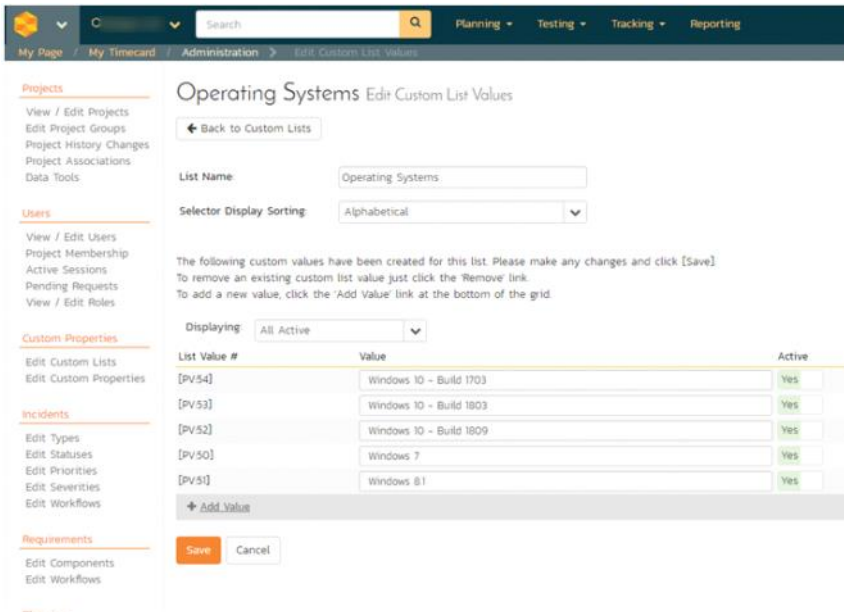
C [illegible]

Search

Planning ▾ Testing ▾ Tracking ▾ Reporting

My Page / My Timecard / Administration > Edit Custom List Values

Projects
View / Edit Projects
Edit Project Groups
Project History Changes
Project Associations
Data Tools

Users
View / Edit Users
Project Membership
Active Sessions
Pending Requests
View / Edit Roles

Custom Properties
Edit Custom Lists
Edit Custom Properties

Incidents
Edit Types
Edit Statuses
Edit Priorities
Edit Severities
Edit Workflows

Requirements
Edit Components
Edit Workflows

Operating Systems Edit Custom List Values

← Back to Custom Lists

List Name: Operating Systems

Selector Display Sorting: Alphabetical

The following custom values have been created for this list. Please make any changes and click [Save].
To remove an existing custom list value just click the 'Remove' link.
To add a new value, click the 'Add Value' link at the bottom of the grid.

Displaying: All Active

| List Value # | Value | Active |
|---|---|---|
| [PV:54] | Windows 10 - Build 1703 | Yes |
| [PV:53] | Windows 10 - Build 1803 | Yes |
| [PV:52] | Windows 10 - Build 1809 | Yes |
| [PV:50] | Windows 7 | Yes |
| [PV:51] | Windows 8.1 | Yes |

+ Add Value

Save Cancel